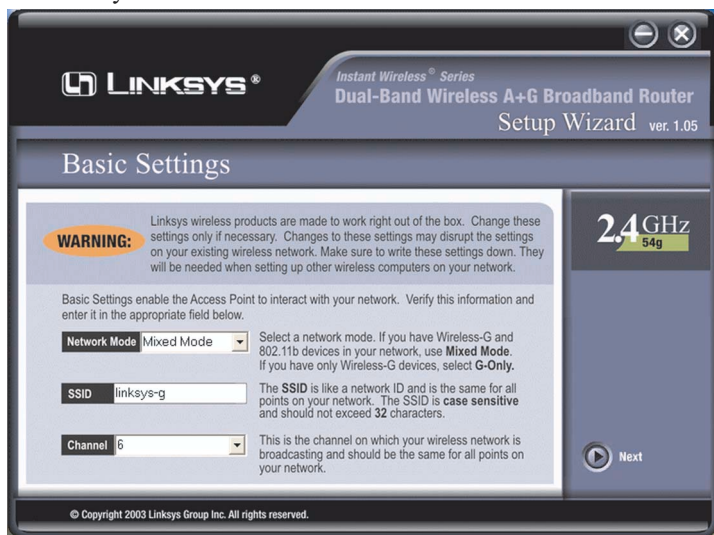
LINKSYS®

Instant Wireless® Series
Dual-Band Wireless A+G Broadband Router
Setup Wizard ver. 1.05

Basic Settings

WARNING: Linksys wireless products are made to work right out of the box. Change these settings only if necessary. Changes to these settings may disrupt the settings on your existing wireless network. Make sure to write these settings down. They will be needed when setting up other wireless computers on your network.

2.4GHz 54g

Basic Settings enable the Access Point to interact with your network. Verify this information and enter it in the appropriate field below.

Network Mode Mixed Mode

Select a network mode. If you have Wireless-G and 802.11b devices in your network, use Mixed Mode. If you have only Wireless-G devices, select G-Only.

SSID linksys-g

The SSID is like a network ID and is the same for all points on your network. The SSID is case sensitive and should not exceed 32 characters.

Channel 6

This is the channel on which your wireless network is broadcasting and should be the same for all points on your network.

Next

© Copyright 2003 Linksys Group Inc. All rights reserved.